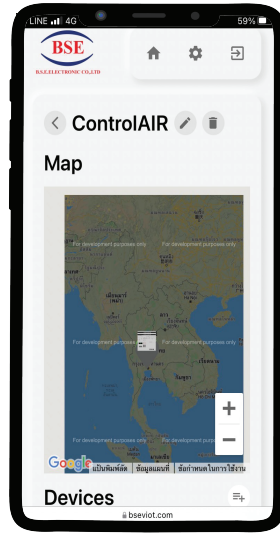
LINE 4G
59%
BSE
B.S.E.ELECTRONIC CO.,LTD
ControlAIR
Map
For development purposes only
For development purposes only
For development purposes only
For development purposes only
For development purposes only
For development purposes only
For development purposes only
For development purposes only
+
−
Google
แป้นพิมพ์ลัด
ข้อมูลแผนที่
ข้อกำหนดในการใช้งาน
Devices
bseviot.com